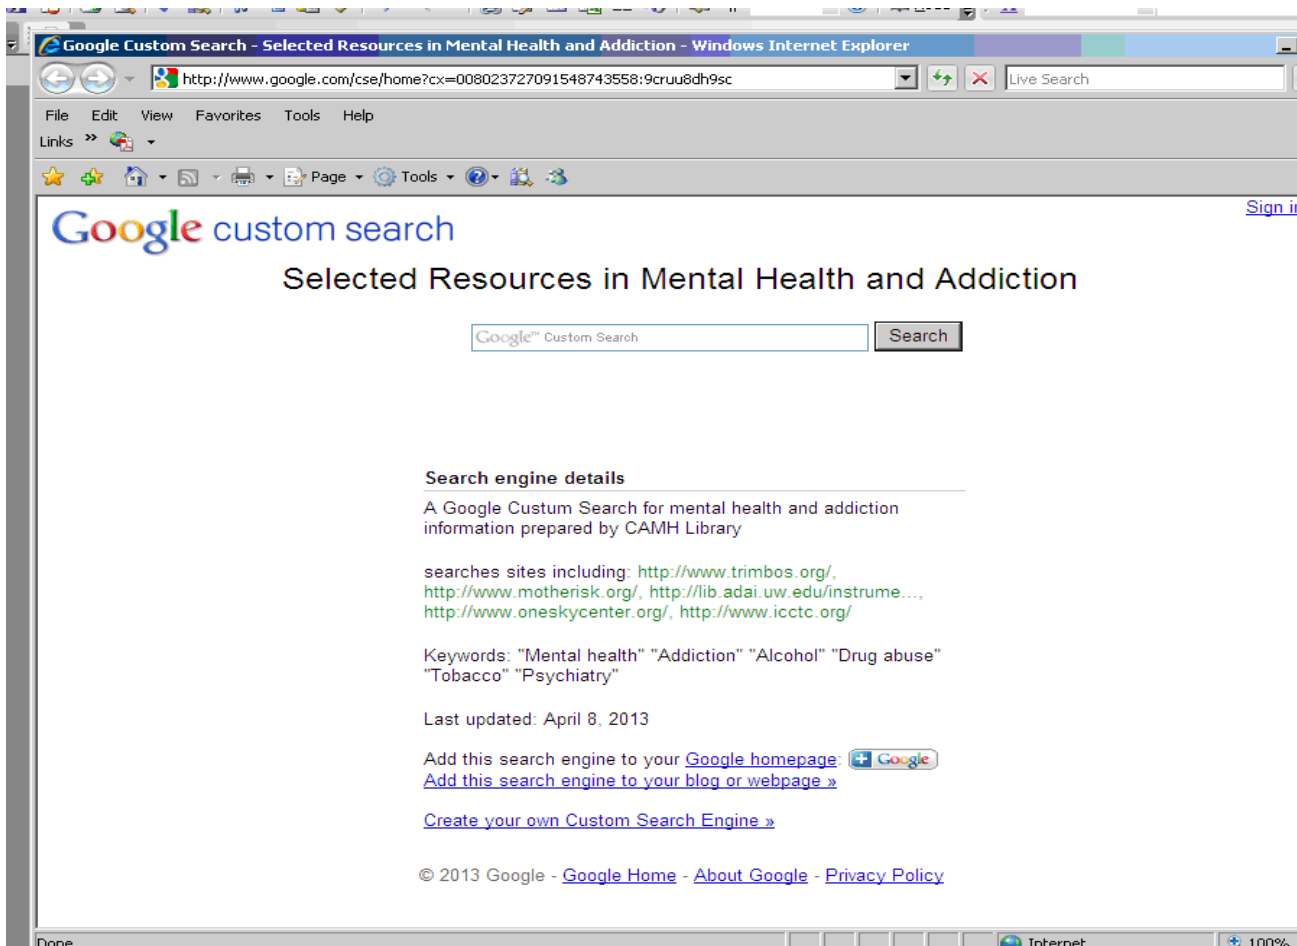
Google Custom Search - Selected Resources in Mental Health and Addiction - Windows Internet Explorer

http://www.google.com/cse/home?cx=008023727091548743558:9cruu8dh9sc

Live Search

File Edit View Favorites Tools Help

Links »

Page Tools

Google custom search

Sign i

Selected Resources in Mental Health and Addiction

Google™ Custom Search

Search

Search engine details

A Google Custum Search for mental health and addiction information prepared by CAMH Library

searches sites including: http://www.trimbos.org/, http://www.motherisk.org/, http://lib.adai.uw.edu/instrume..., http://www.oneskycenter.org/, http://www.icctc.org/

Keywords: "Mental health" "Addiction" "Alcohol" "Drug abuse" "Tobacco" "Psychiatry"

Last updated: April 8, 2013

Add this search engine to your Google homepage: Google

Add this search engine to your blog or webpage »

Create your own Custom Search Engine »

© 2013 Google - Google Home - About Google - Privacy Policy

Done

Internet

100%